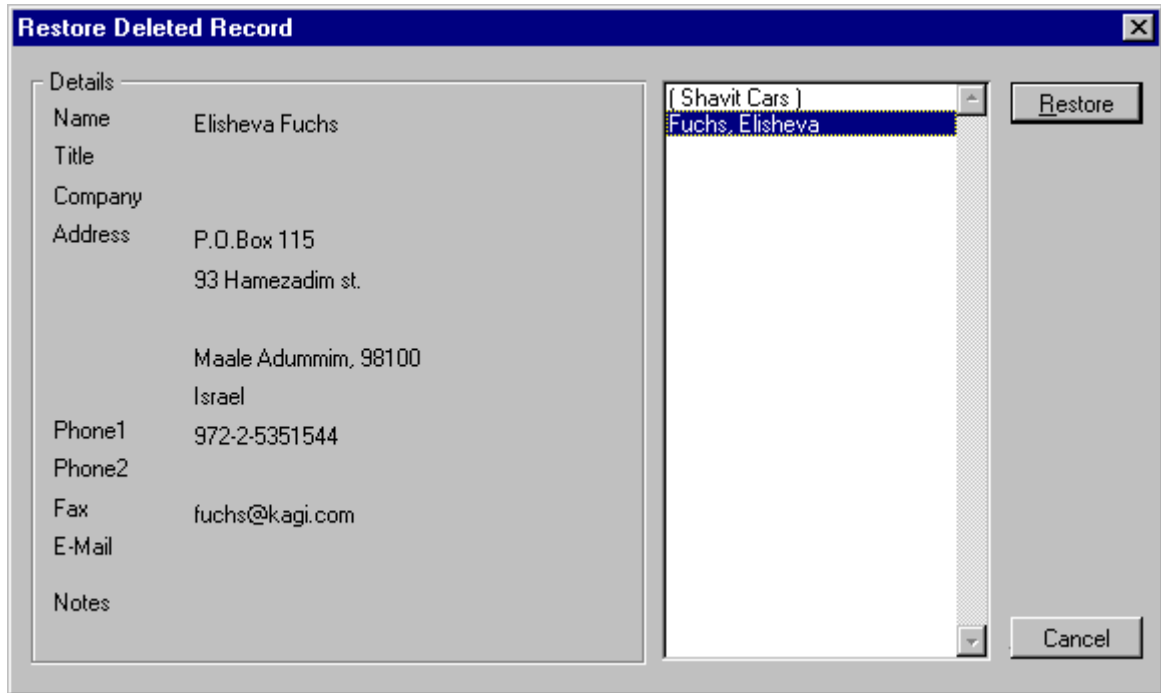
Restore Deleted Record

Details

Name Elisheva Fuchs

Title

Company

Address P.O.Box 115

93 Hamezadim st.

Maale Adummim, 98100

Israel

Phone1 972-2-5351544

Phone2

Fax fuchs@kagi.com

E-Mail

Notes

( Shavit Cars )

Fuchs, Elisheva

Restore

Cancel